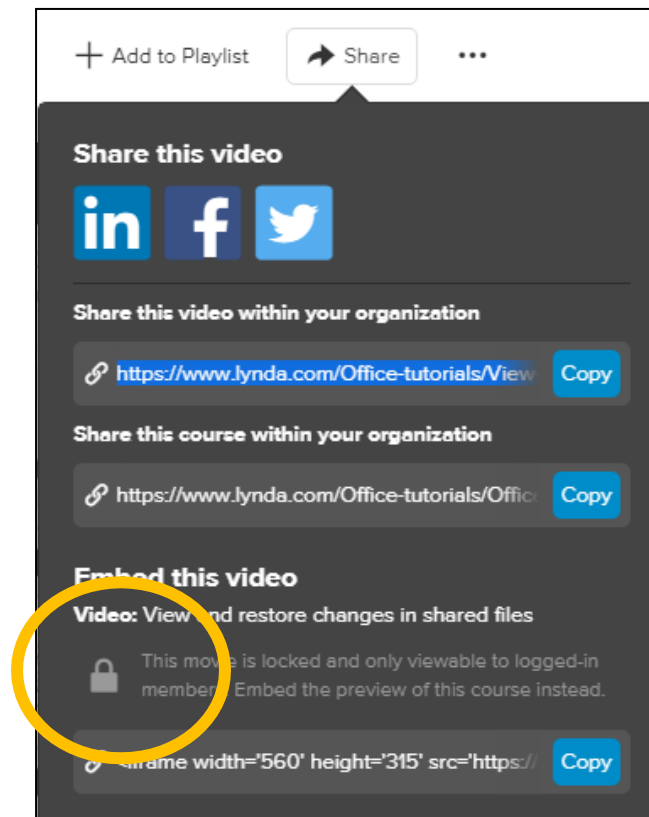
+ Add to Playlist

Share

•••

Share this video

in

f

Share this video within your organization

https://www.lynda.com/Office-tutorials/View

Copy

Share this course within your organization

https://www.lynda.com/Office-tutorials/Offic

Copy

Embed this video

Video: View and restore changes in shared files

This movie is locked and only viewable to logged-in members. Embed the preview of this course instead.

<iframe width='560' height='315' src='https://

Copy